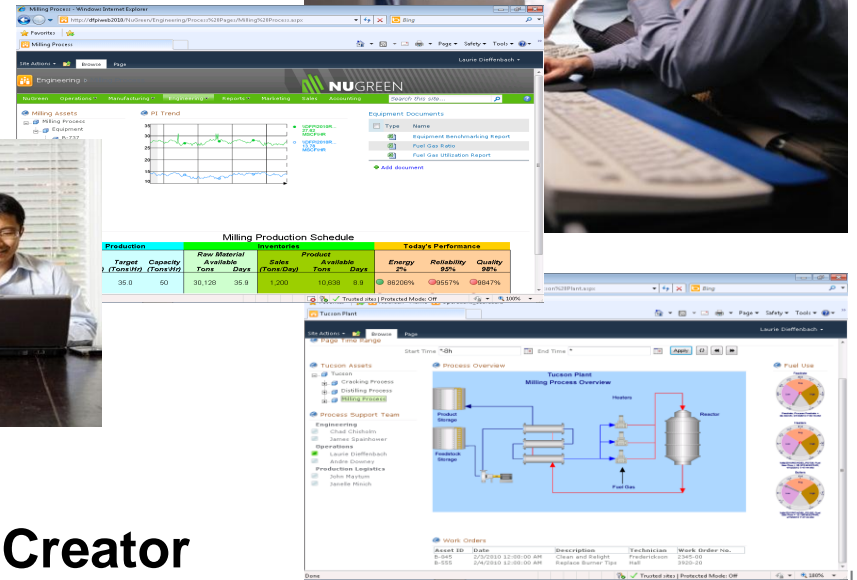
Milling Process - Windows Internet Explorer
http://dfpiweb2010/NuGreen/Engineering/Process%20Pages/Milling%20Process.aspx
Bing
Favorites
Milling Process
Page Safety Tools
Site Actions Browse Page
Laurie Dieffenbach
Engineering
NUGREEN
NuGreen Operations Manufacturing Engineering Reports Marketing Sales Accounting
Search this site...
Milling Assets
Milling Process
Equipment
PI Trend
Equipment Documents
Type Name
Equipment Benchmarking Report
Fuel Gas Ratio
Fuel Gas Utilization Report
Add document
Milling Production Schedule

| Production | | Inventories | | | | | Today's Performance | | |
|---|---|---|---|---|---|---|---|---|---|
| Target (Tons/Hr) | Capacity (Tons/Hr) | Raw Material Available Tons | Days | Sales (Tons/Day) | Product Available Tons | Days | Energy 2% | Reliability 95% | Quality 98% |
| 35.0 | 50 | 30,128 | 35.9 | 1,200 | 10,638 | 8.9 | 98206% | 9557% | 9847% |

Trusted sites | Protected Mode: Off 100%
Tucson Plant
Bing
Page Safety Tools
Site Actions Browse Page
Laurie Dieffenbach
Page Time Range
Start Time *-8h End Time * Apply
Tucson Assets
Tucson
Cracking Process
Distilling Process
Milling Process
Process Support Team
Engineering
Chad Chisholm
James Sparhower
Operations
Laurie Dieffenbach
Andre Downey
Production Logistics
John Mayton
Janelle Minch
Process Overview
Tucson Plant
Milling Process Overview
Product Storage
Heaters
Reactor
Feedstock Storage
Fuel Gas
Fuel Use
Work Orders

| Asset ID | Date | Description | Technician | Work Order No. |
|---|---|---|---|---|
| B-545 | 2/3/2010 12:00:00 AM | Clean and Relight | Fredrickson | 2345-00 |
| B-555 | 2/4/2010 12:00:00 AM | Replace Burner Tips | Hall | 3920-20 |

Done
Trusted sites | Protected Mode: Off 100%
Creator